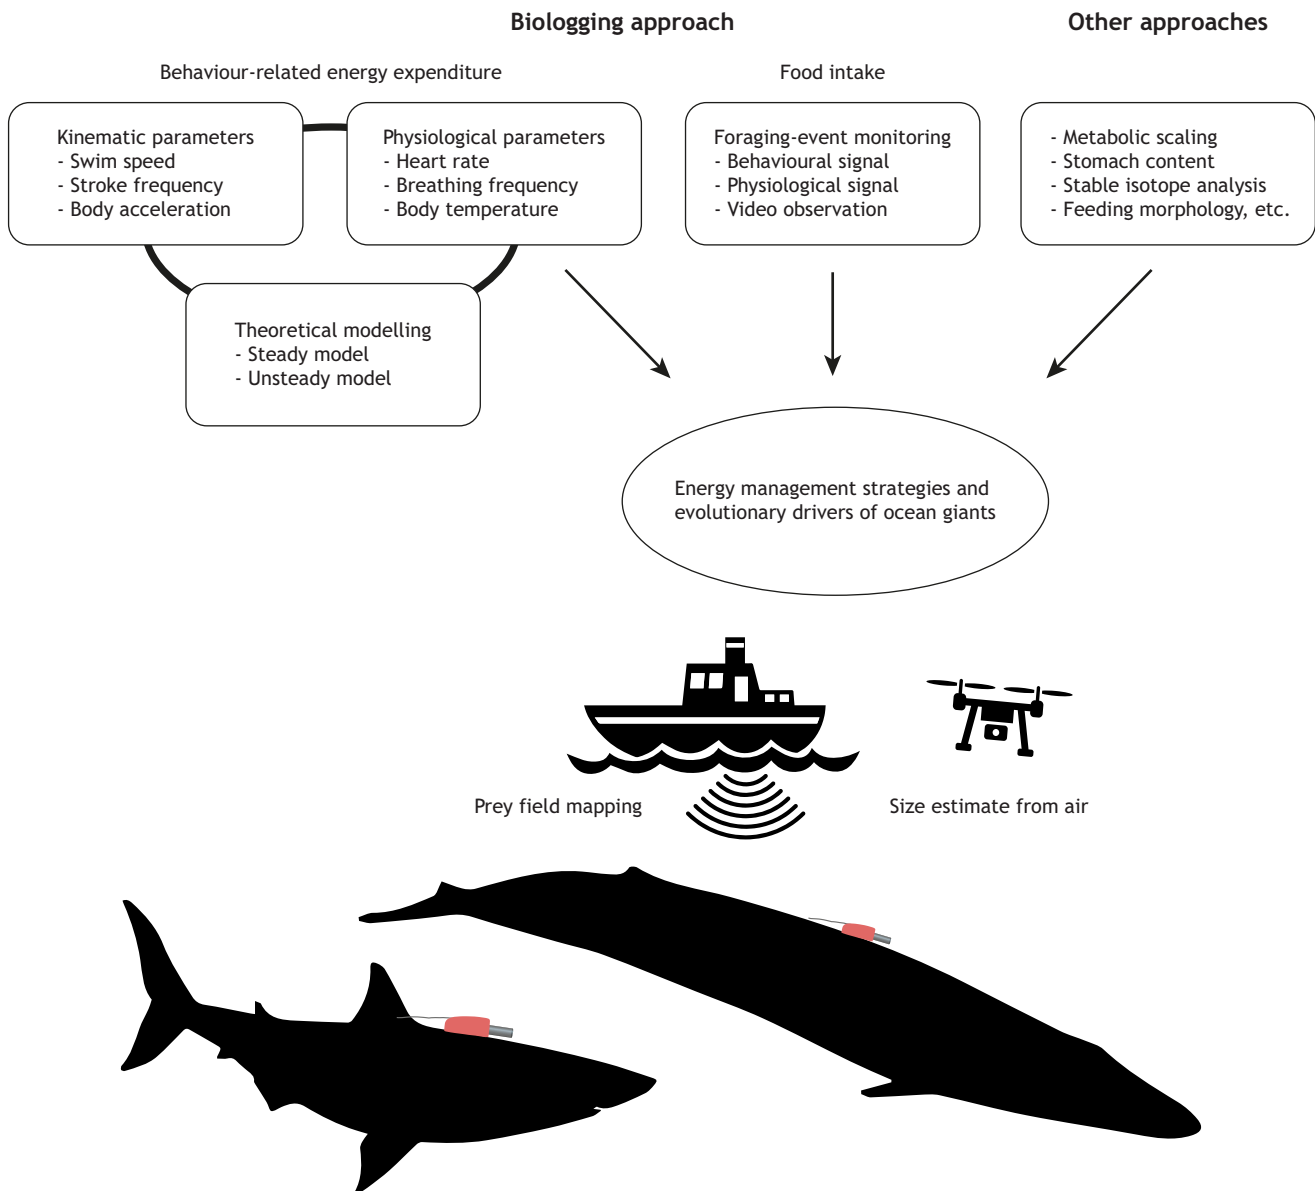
Biologging approach

Other approaches

Behaviour-related energy expenditure

Food intake

Kinematic parameters
- Swim speed
- Stroke frequency
- Body acceleration

Physiological parameters
- Heart rate
- Breathing frequency
- Body temperature

Foraging-event monitoring
- Behavioural signal
- Physiological signal
- Video observation

- Metabolic scaling
- Stomach content
- Stable isotope analysis
- Feeding morphology, etc.

Theoretical modelling
- Steady model
- Unsteady model

Energy management strategies and evolutionary drivers of ocean giants

Prey field mapping

Size estimate from air